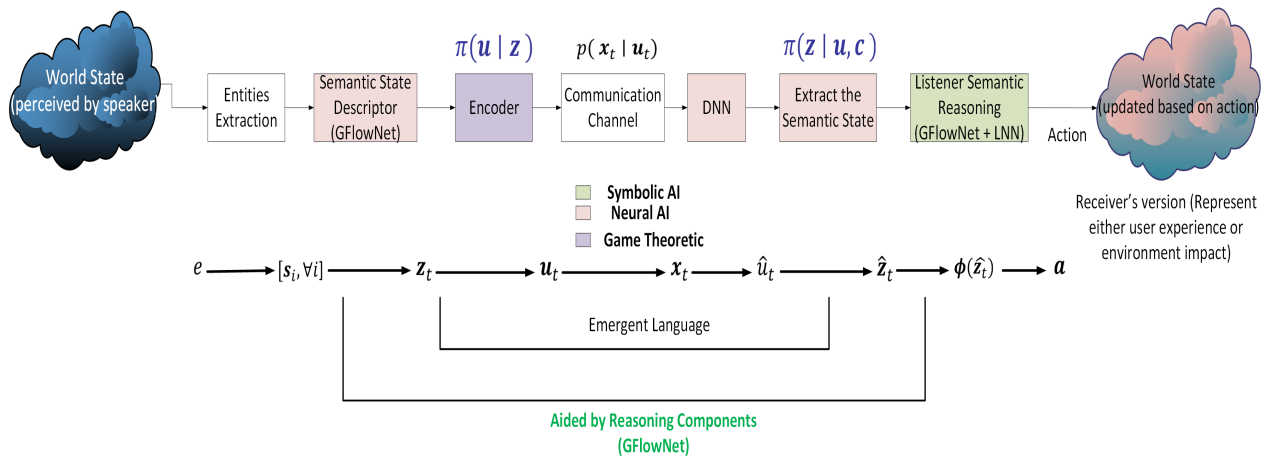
World State (perceived by speaker)

Entities Extraction

Semantic State Descriptor (GFlowNet)

$\pi(\boldsymbol{u} \mid \boldsymbol{z})$

Encoder

$p(\boldsymbol{x}_t \mid \boldsymbol{u}_t)$

Communication Channel

DNN

$\pi(\boldsymbol{z} \mid \boldsymbol{u}, \boldsymbol{c})$

Extract the Semantic State

Listener Semantic Reasoning (GFlowNet + LNN)

Action

World State (updated based on action)

Receiver's version (Represent either user experience or environment impact)

Symbolic AI

Neural AI

Game Theoretic

$e$ $[\boldsymbol{s}_i, \forall i]$ $\boldsymbol{z}_t$ $\boldsymbol{u}_t$ $\boldsymbol{x}_t$ $\hat{u}_t$ $\hat{\boldsymbol{z}}_t$ $\boldsymbol{\phi}(\hat{\boldsymbol{z}}_t)$ $\boldsymbol{a}$

Emergent Language

Aided by Reasoning Components (GFlowNet)